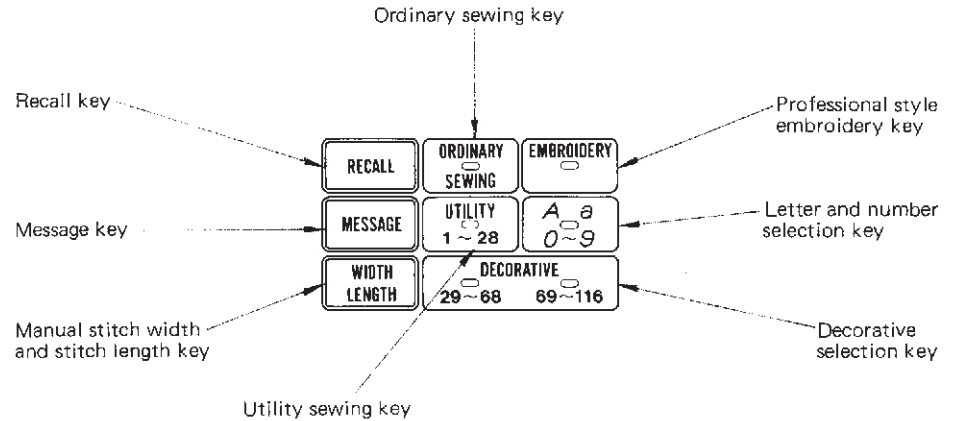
Ordinary sewing key

Recall key

Professional style embroidery key

RECALL

ORDINARY SEWING

EMBROIDERY

Message key

MESSAGE

UTILITY
1 ~ 28

A a
0 ~ 9

Letter and number selection key

WIDTH LENGTH

DECORATIVE
29 ~ 68   69 ~ 116

Manual stitch width and stitch length key

Decorative selection key

Utility sewing key